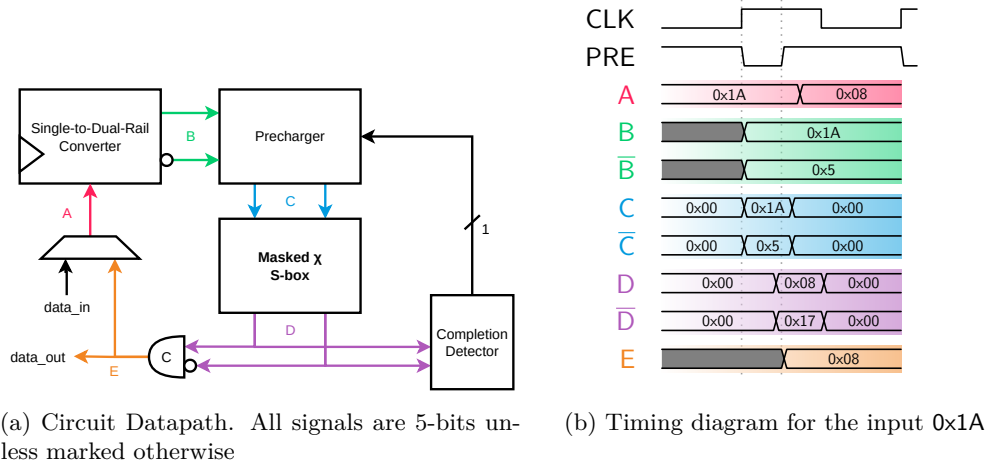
Single-to-Dual-Rail Converter

B

Precharger

A

C

Masked χ S-box

1

data_in

D

Completion Detector

data_out

E

C

CLK

PRE

A 0x1A 0x08

B 0x1A

$\overline{B}$ 0x5

C 0x00 0x1A 0x00

$\overline{C}$ 0x00 0x5 0x00

D 0x00 0x08 0x00

$\overline{D}$ 0x00 0x17 0x00

E 0x08

(a) Circuit Datapath. All signals are 5-bits unless marked otherwise

(b) Timing diagram for the input 0x1A